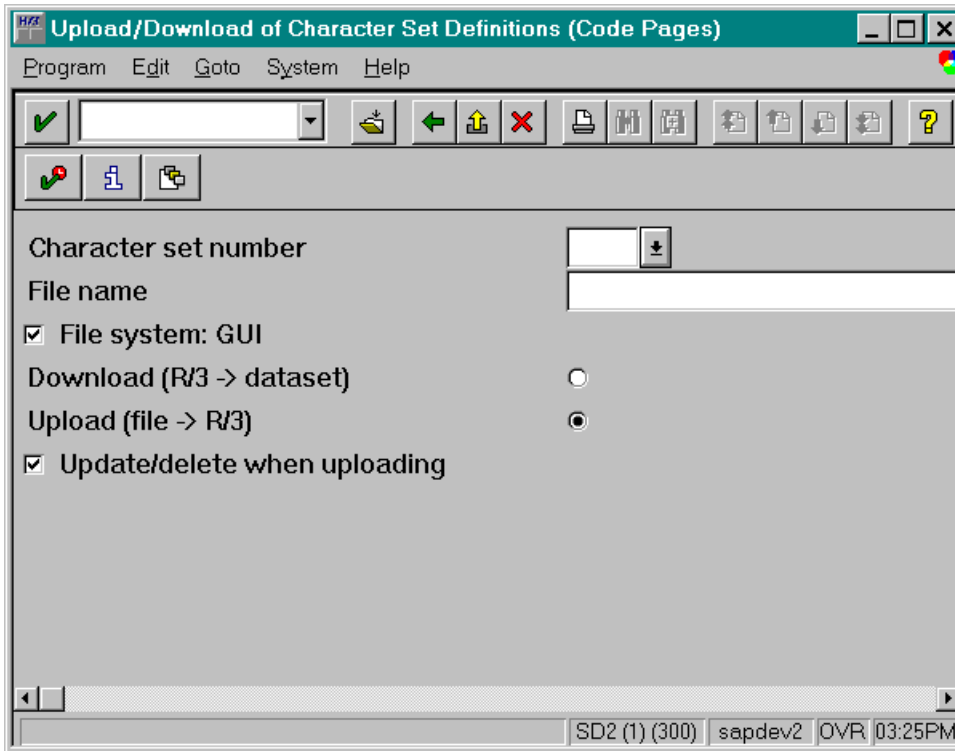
Upload/Download of Character Set Definitions (Code Pages)

Program Edit Goto System Help

Character set number

File name

☑ File system: GUI

Download (R/3 -> dataset)

Upload (file -> R/3)

☑ Update/delete when uploading

SD2 (1) (300) sapdev2 OVR 03:25PM